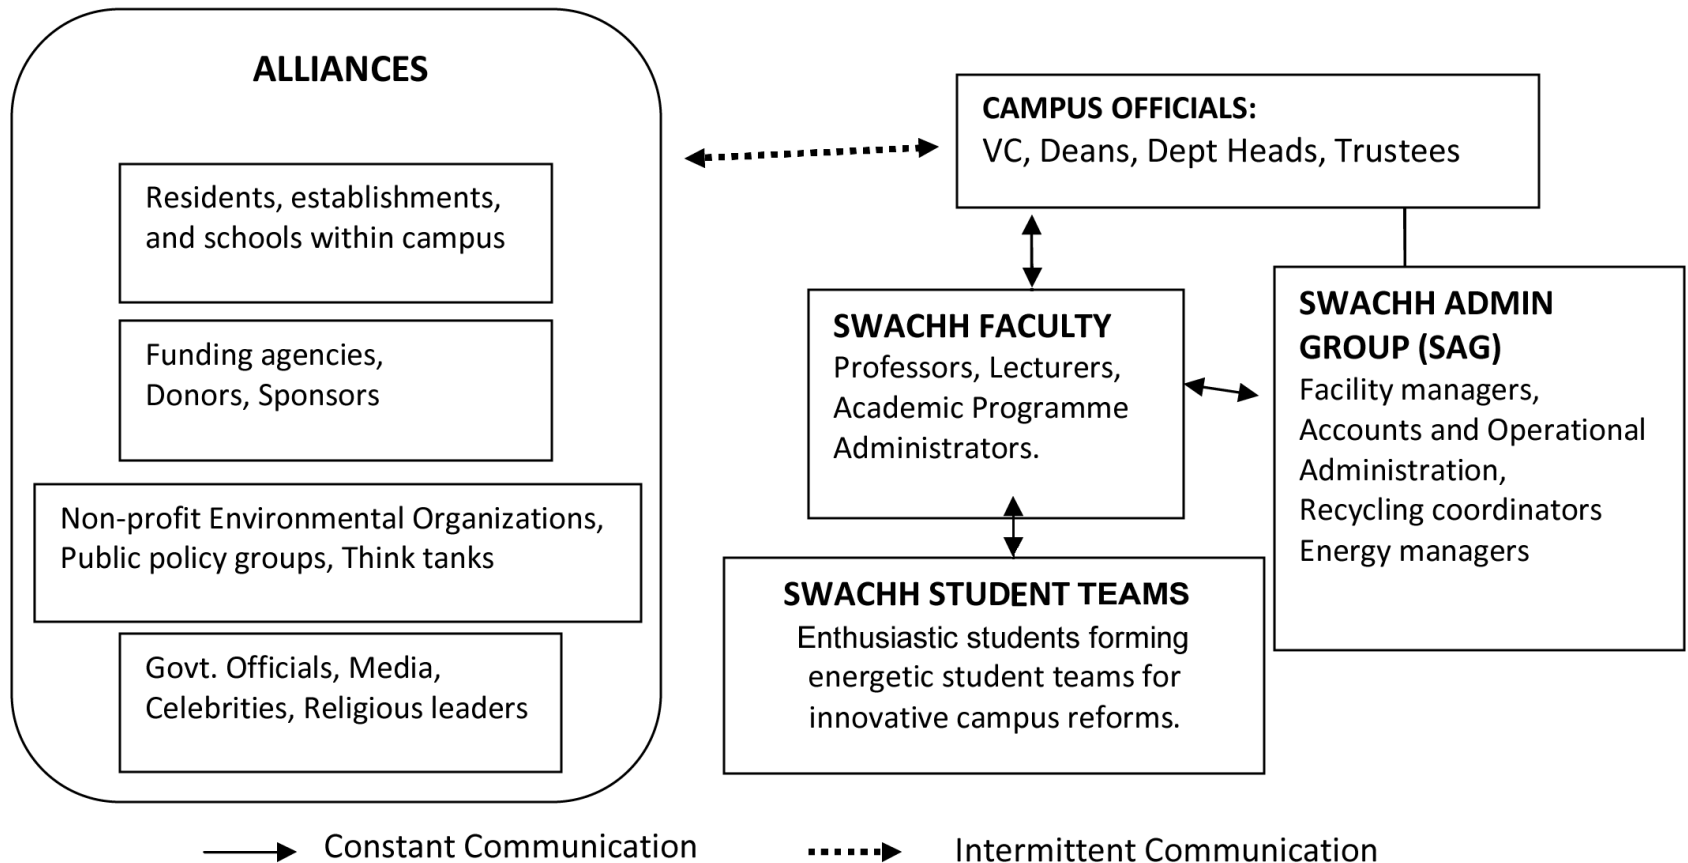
ALLIANCES

Residents, establishments, and schools within campus

Funding agencies, Donors, Sponsors

Non-profit Environmental Organizations, Public policy groups, Think tanks

Govt. Officials, Media, Celebrities, Religious leaders

CAMPUS OFFICIALS:
VC, Deans, Dept Heads, Trustees

SWACHH FACULTY
Professors, Lecturers, Academic Programme Administrators.

SWACHH ADMIN GROUP (SAG)
Facility managers, Accounts and Operational Administration, Recycling coordinators Energy managers

SWACHH STUDENT TEAMS
Enthusiastic students forming energetic student teams for innovative campus reforms.

Constant Communication

Intermittent Communication